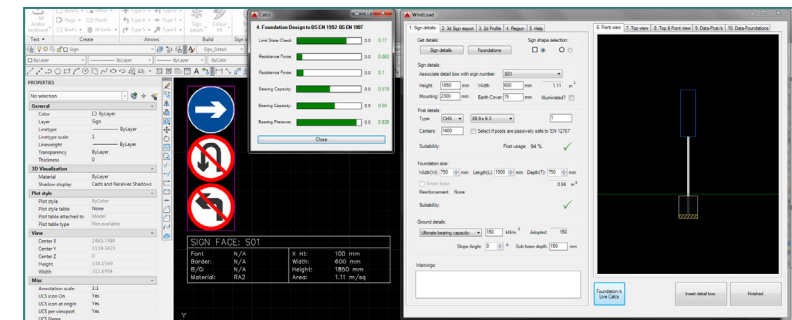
Calcs

4. Foundation Design to BS EN 1992 BS EN 1997

| Limit State Check: | 0.77 |
|---|---|
| Resistance Force: | 0.083 |
| Resistance Force: | 0.1 |
| Bearing Capacity: | 0.519 |
| Bearing Capacity: | 0.69 |
| Bearing Pressure: | 0.808 |

Close

Windload

1. Sign details | 2. 3d Sign export | 3. 2d Profile | 4. Region | 5. Help

Get details: Sign details Foundations

Sign shape selection:

Sign details:
Associate detail box with sign number: S01
Height 1850 mm Width 600 mm Area 1.11 m²
Mounting 2300 mm Earth Cover 75 mm Illuminated?

Post details:
Type: CHS 88.9 x 6.3 1
Centers: 1400 Select if posts are passively safe to EN 12767
Suitability: Post usage: 64 %

Foundation size:
Width(W): 750 mm Length(L): 1500 mm Depth(T): 750 mm
Single Base 0.84 m³
Reinforcement: None
Suitability:

Ground details:
Ultimate bearing capacity 150 kN/m² Adopted: 150
Slope Angle: 0 ° Sub-base depth: 150 mm

Warnings:

Foundation & Live Calcs | Insert detail box | Finished

6. Front view | 7. Top view | 8. Top & Front view | 9. Data-Post(s) | 10. Data-Foundations

Text Create Arrows Build Dgn_Detail

Sign

ByLayer ByLayer ByLayer

PROPERTIES

No selection

General
Color ByLayer
Layer Sign
Linetype ByLayer
Linetype scale 1
Lineweight ByLayer
Transparency ByLayer
Thickness 0

3D Visualization
Material ByLayer
Shadow display Casts and Receives Shadows

Plot style
Plot style ByColor
Plot style table None
Plot table attached to Model
Plot table type Not available

View
Center X 2465.7484
Center Y 1119.2433
Center Z 0
Height 138.1569
Width 321.6934

Misc
Annotation scale 1:1
UCS icon On Yes
UCS icon at origin Yes
UCS per viewport Yes
UCS Name

SIGN FACE: S01

| Font: | N/A | X Ht: | 100 mm |
|---|---|---|---|
| Border: | N/A | Width: | 600 mm |
| B/G: | N/A | Height: | 1850 mm |
| Material: | RA2 | Area: | 1.11 m/sq |